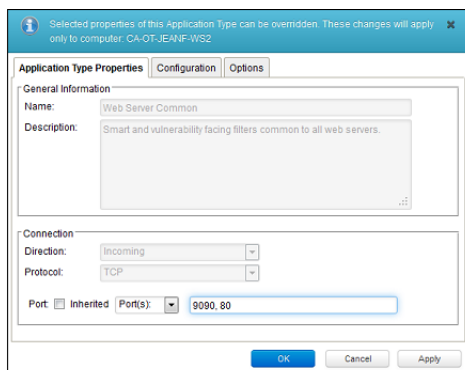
Selected properties of this Application Type can be overridden. These changes will apply only to computer: CA-OT-JEANF-WS2

Application Type Properties | Configuration | Options

General Information

Name: Web Server Common

Description: Smart and vulnerability facing filters common to all web servers.

Connection

Direction: Incoming

Protocol: TCP

Port: Inherited Port(s): 9090, 80

OK Cancel Apply